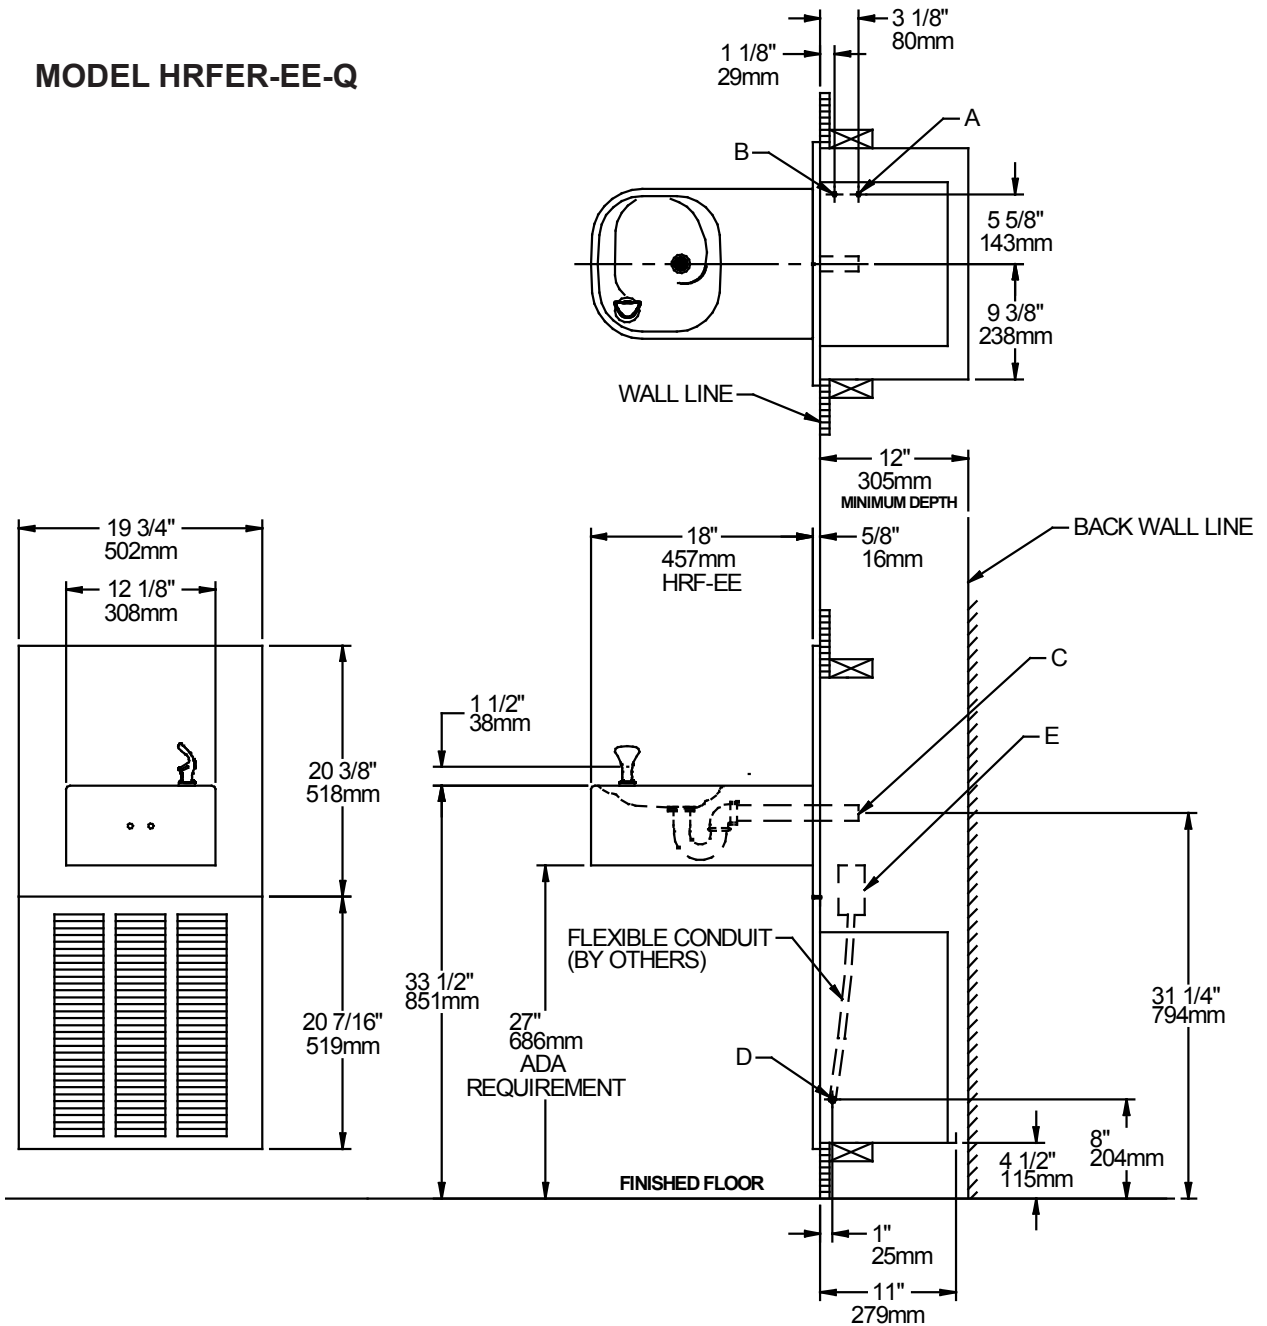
MODEL HRFER-EE-Q

1 1/8"
29mm

3 1/8"
80mm

A

B

5 5/8"
143mm

9 3/8"
238mm

WALL LINE

12"
305mm
MINIMUM DEPTH

19 3/4"
502mm

12 1/8"
308mm

18"
457mm
HRF-EE

5/8"
16mm

BACK WALL LINE

C

1 1/2"
38mm

E

20 3/8"
518mm

FLEXIBLE CONDUIT
(BY OTHERS)

33 1/2"
851mm

20 7/16"
519mm

27"
686mm
ADA
REQUIREMENT

31 1/4"
794mm

D

8"
204mm

4 1/2"
115mm

FINISHED FLOOR

1"
25mm

11"
279mm